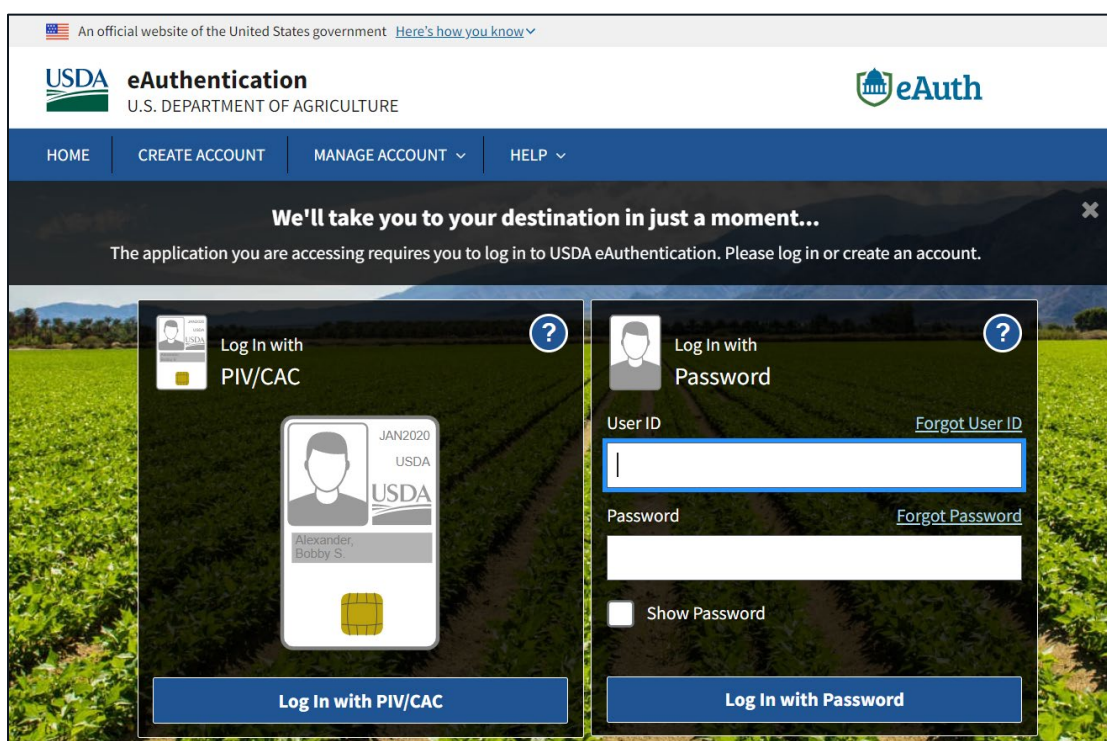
An official website of the United States government Here's how you know

USDA eAuthentication
U.S. DEPARTMENT OF AGRICULTURE

eAuth

HOME | CREATE ACCOUNT | MANAGE ACCOUNT | HELP

We'll take you to your destination in just a moment...
The application you are accessing requires you to log in to USDA eAuthentication. Please log in or create an account.

×

Log In with
PIV/CAC

?

JAN2020
USDA
USDA
Alexander, Bobby S.

Log In with PIV/CAC

Log In with
Password

?

User ID
Forgot User ID

Password
Forgot Password

Show Password

Log In with Password